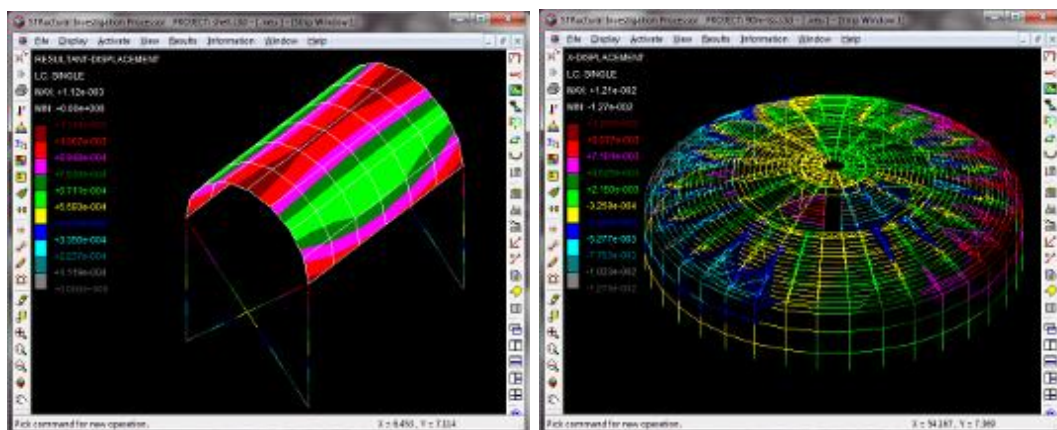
STRuctural Investigation Processor - PROJECT: Shell.std - [ .sets ] - [Disp Window 1]

File Display Activate View Results Information Window Help

RESULTANT-DISPLACEMENT
L.C. SINGLE
MAX: +1.12e-003
MIN: +0.00e+000

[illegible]
+1.007e-003
+8.950e-004
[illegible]
+6.711e-004
+5.593e-004
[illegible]
+3.356e-004
+2.237e-004
+1.119e-004
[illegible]

Pick command for new operation.
X = 6.450 , Y = 7.324

STRuctural Investigation Processor - PROJECT: ROm-ts.std - [ .sets ] - [Disp Window 1]

File Display Activate View Results Information Window Help

X-DISPLACEMENT
L.C. SINGLE
MAX: +1.21e-002
MIN: -1.27e-002

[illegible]
+9.557e-003
+7.104e-003
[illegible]
+2.150e-003
-3.259e-004
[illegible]
-5.277e-003
-7.753e-003
-1.023e-002
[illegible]

Pick command for new operation.
X = 54.267 , Y = 7.369